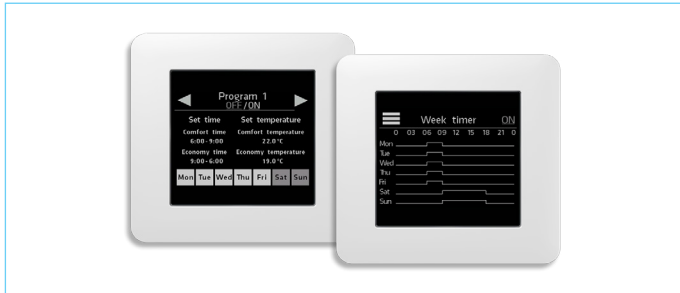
Program 1
OFF/ON

Set time
Comfort time
6:00-9:00
Economy time
9:00-6:00

Set temperature
Comfort temperature
22.0°C
Economy temperature
19.0°C

Mon Tue Wed Thu Fri Sat Sun

Week timer ON
0 03 06 09 12 15 18 21 0
Mon
Tue
Wed
Thu
Fri
Sat
Sun